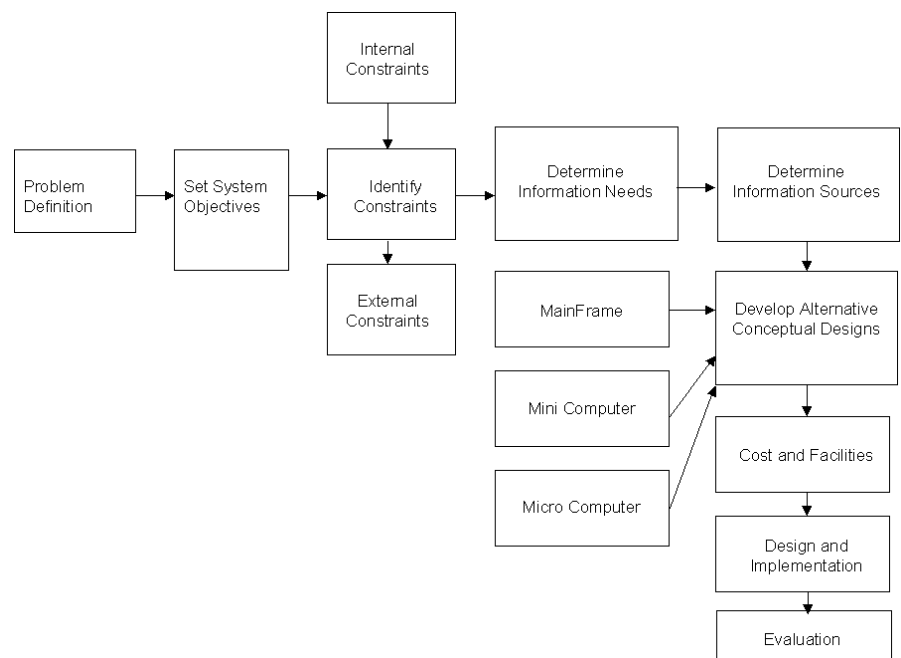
Internal Constraints

Problem Definition

Set System Objectives

Identify Constraints

Determine Information Needs

Determine Information Sources

External Constraints

MainFrame

Develop Alternative Conceptual Designs

Mini Computer

Cost and Facilities

Micro Computer

Design and Implementation

Evaluation